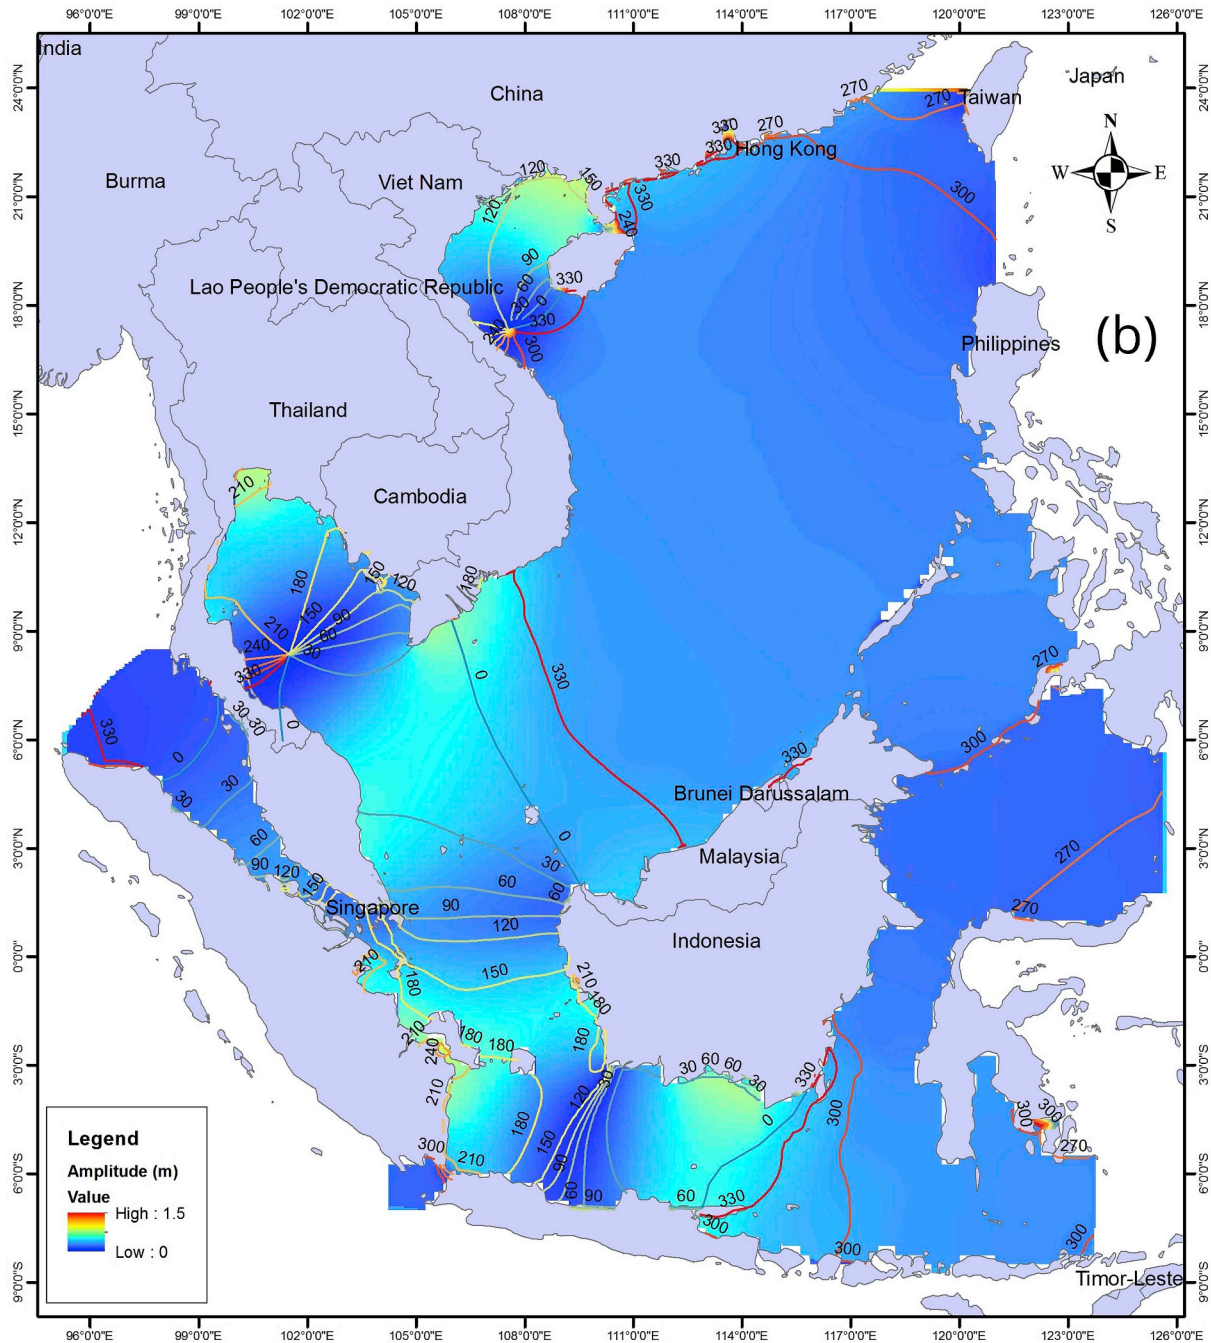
96°0'0"E 99°0'0"E 102°0'0"E 105°0'0"E 108°0'0"E 111°0'0"E 114°0'0"E 117°0'0"E 120°0'0"E 123°0'0"E 126°0'0"E

24°0'0"N 21°0'0"N 18°0'0"N 15°0'0"N 12°0'0"N 9°0'0"N 6°0'0"N 3°0'0"N 0°0'0" 3°0'0"S 6°0'0"S 9°0'0"S

India

China

Japan

Taiwan

Burma

Viet Nam

Hong Kong

N
W E
S

Lao People's Democratic Republic

(b)

Philippines

Thailand

Cambodia

Brunei Darussalam

Malaysia

Singapore

Indonesia

Timor-Leste

270 270 330 270 330 330 300 120 150 330 240 120 90 60 330 30 0 330 240 300 210 180 150 120 150 210 90 60 240 30 330 0 180 0 330 270 330 30 30 0 330 300 30 60 0 90 120 150 30 60 60 90 120 270 270 150 210 180 210 180 210 240 180 180 180 30 60 60 30 330 210 120 30 0 300 300 300 180 150 90 300 210 60 90 60 330 300 300 270 300 300

Legend
Amplitude (m)
Value
High : 1.5
Low : 0